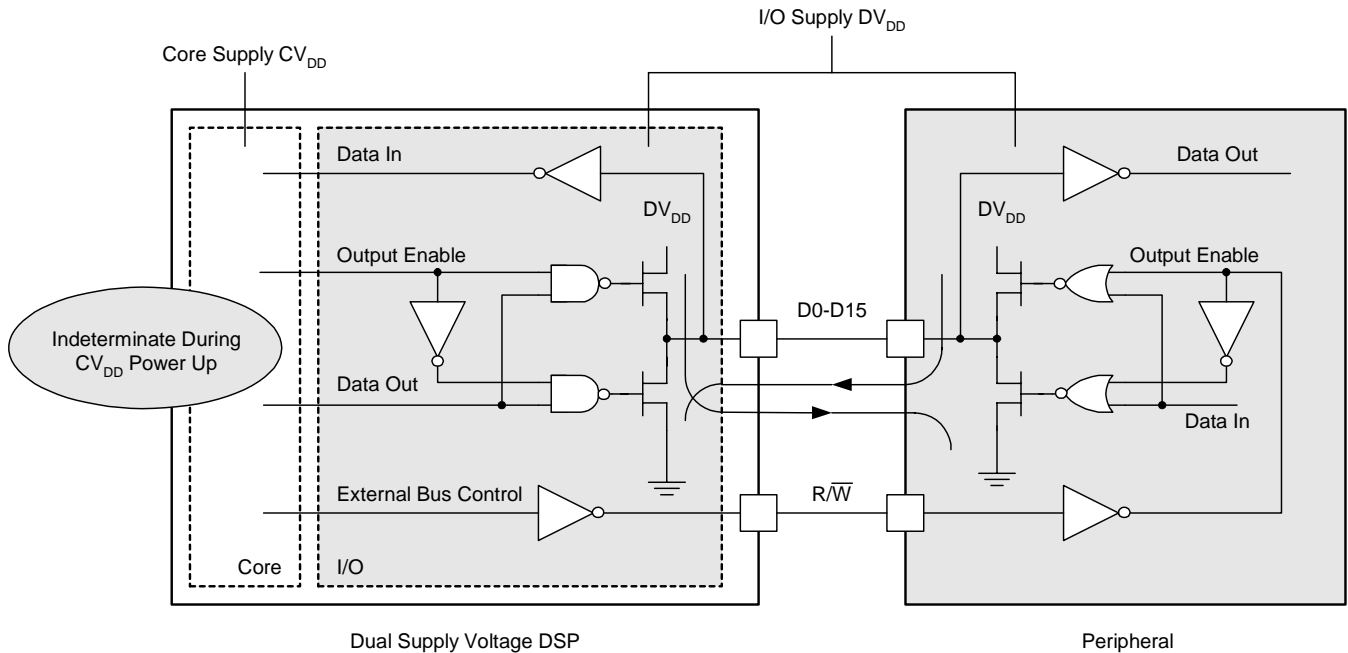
I/O Supply $DV_{DD}$

Core Supply $CV_{DD}$

Data In

$DV_{DD}$

Output Enable

Data Out

Indeterminate During $CV_{DD}$ Power Up

External Bus Control

Core

I/O

D0-D15

$R/\overline{W}$

Data Out

$DV_{DD}$

Output Enable

Data In

Dual Supply Voltage DSP

Peripheral